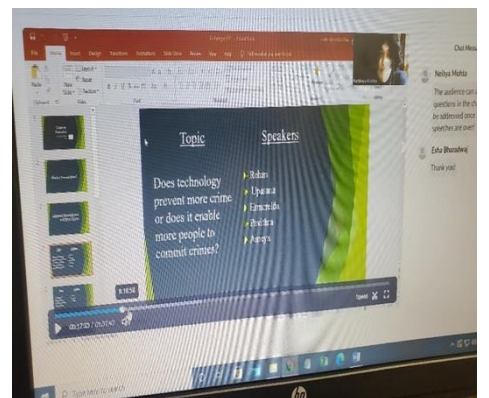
Topic

Speakers

Does technology prevent more crime or does it enable more people to commit crimes?

Rohan
Upasana
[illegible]
Pradhna
Aanya

Chat Messa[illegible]

Neilya Mehta

The audience can a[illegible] questions in the ch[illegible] be addressed once speeches are over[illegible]

Esha Bharadwaj

Thank you!

00:17:03 / 01:27:43

Speed

Type here to search

hp